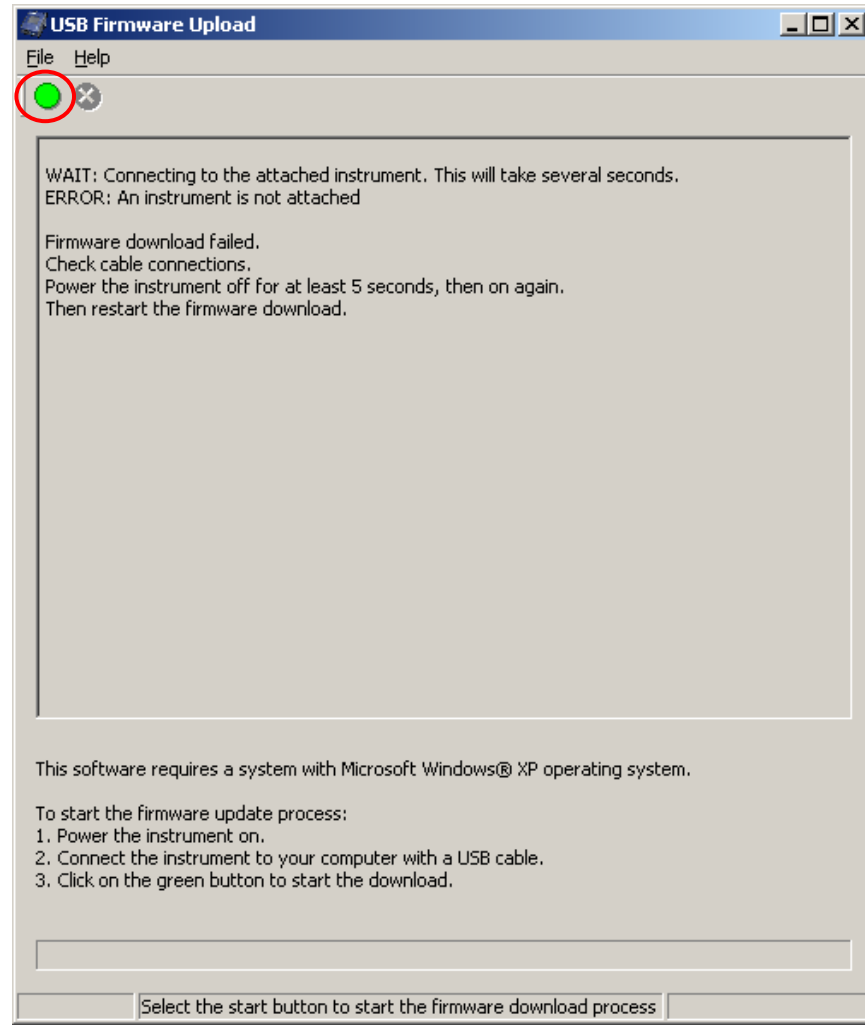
USB Firmware Upload

File Help

WAIT: Connecting to the attached instrument. This will take several seconds.
ERROR: An instrument is not attached

Firmware download failed.
Check cable connections.
Power the instrument off for at least 5 seconds, then on again.
Then restart the firmware download.

This software requires a system with Microsoft Windows® XP operating system.

To start the firmware update process:
1. Power the instrument on.
2. Connect the instrument to your computer with a USB cable.
3. Click on the green button to start the download.

Select the start button to start the firmware download process